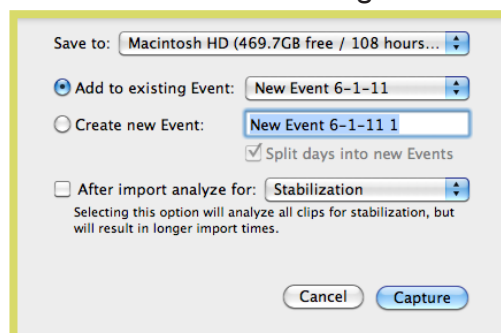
Save to: Macintosh HD (469.7GB free / 108 hours...

Add to existing Event: New Event 6-1-11

Create new Event: New Event 6-1-11 1

Split days into new Events

After import analyze for: Stabilization

Selecting this option will analyze all clips for stabilization, but will result in longer import times.

Cancel

Capture